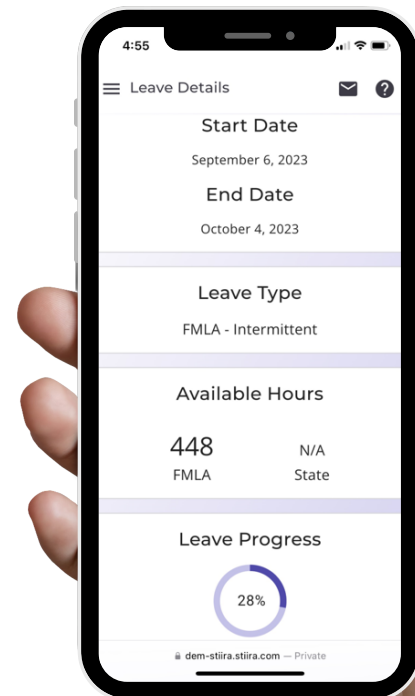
4:55

Leave Details

Start Date

September 6, 2023

End Date

October 4, 2023

Leave Type

FMLA - Intermittent

Available Hours

448
FMLA

N/A
State

Leave Progress

28%

dem-stiira.stiira.com — Private